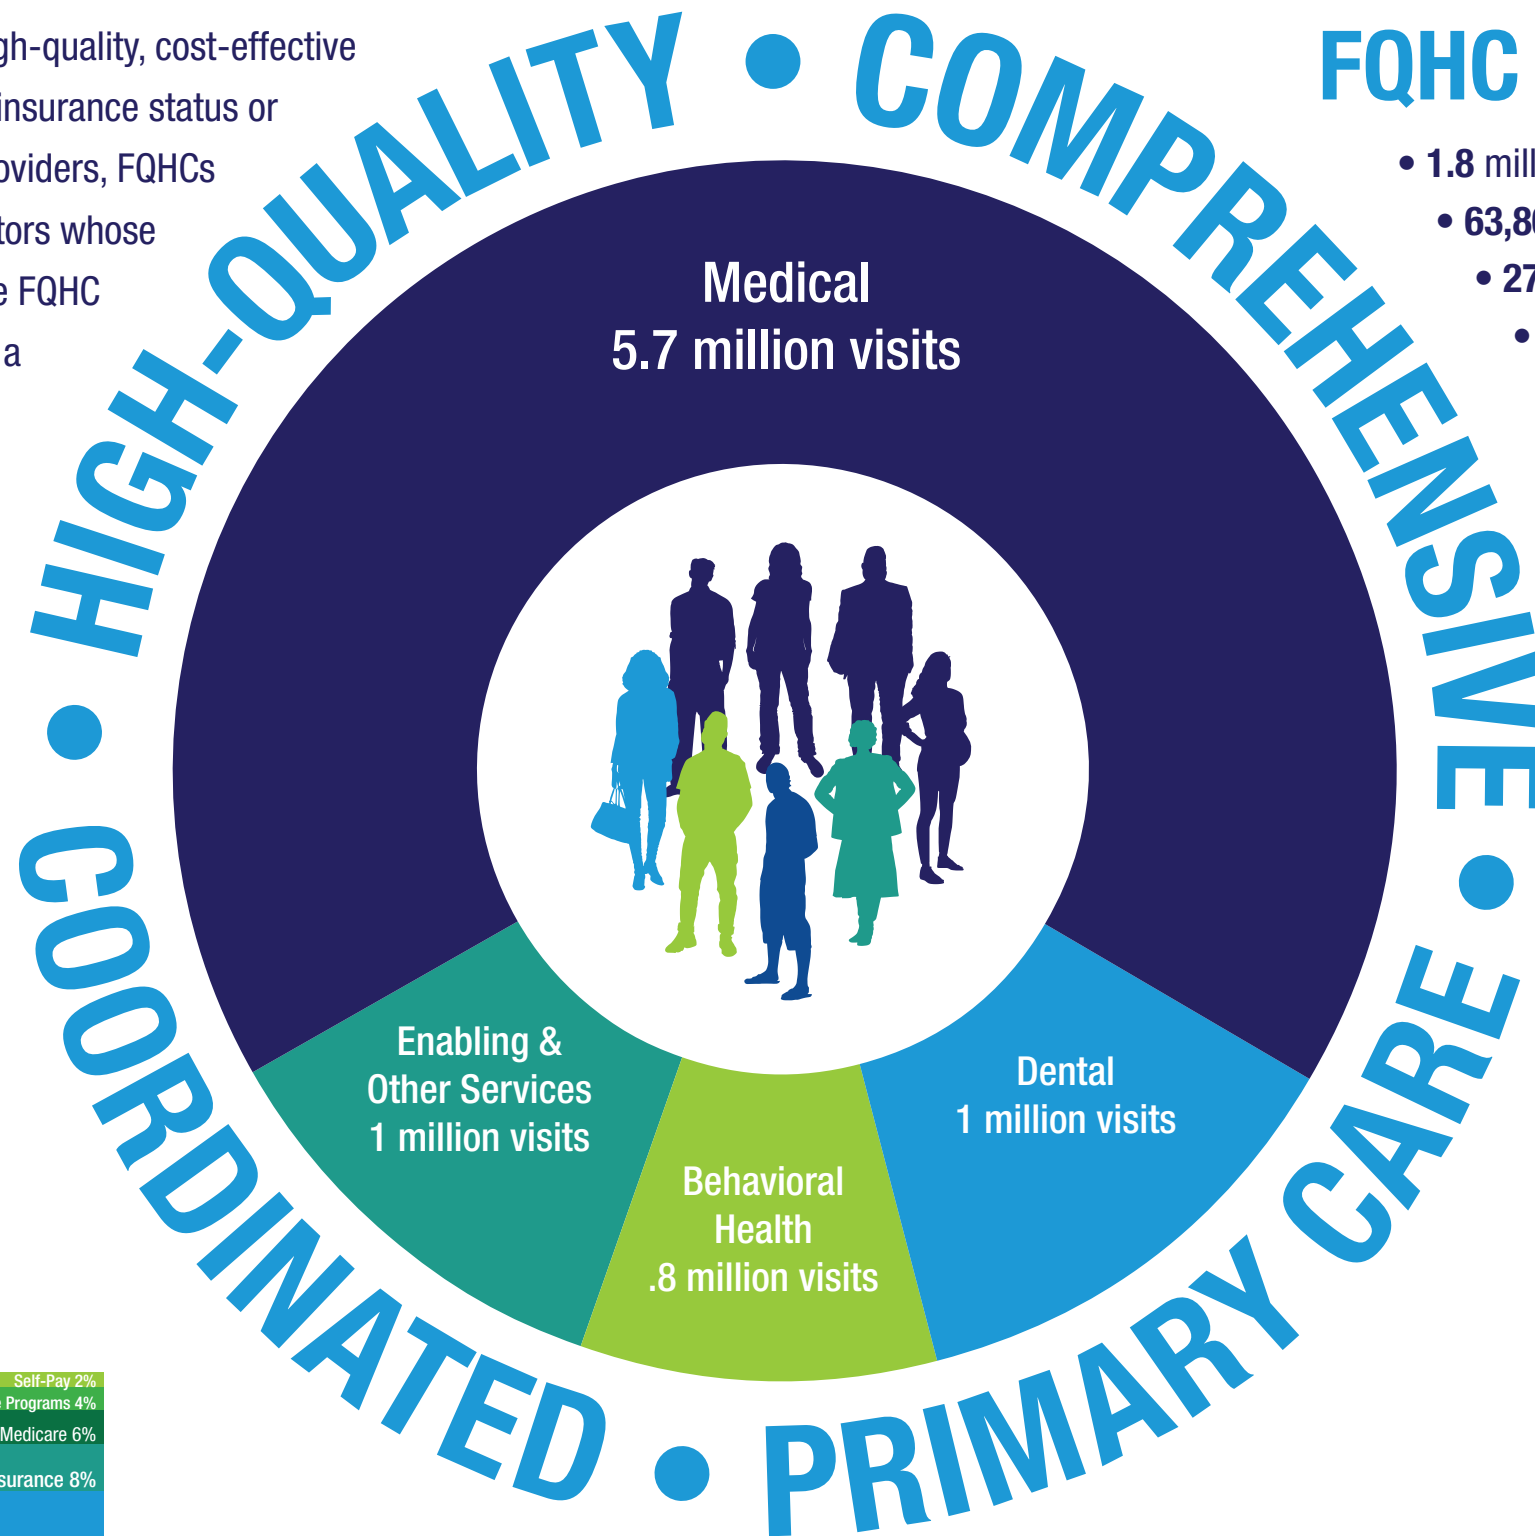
gh-quality, cost-effective
insurance status or
oviders, FQHCs
tors whose
e FQHC
a

HIGH-QUALITY • COMPREHENSIVE • PRIMARY CARE • COORDINATED •

FQHC
• 1.8 mill
• 63,8
• 27
•

Medical
5.7 million visits

Enabling & Other Services
1 million visits

Behavioral Health
.8 million visits

Dental
1 million visits

Self-Pay 2%
Programs 4%
Medicare 6%
surance 8%